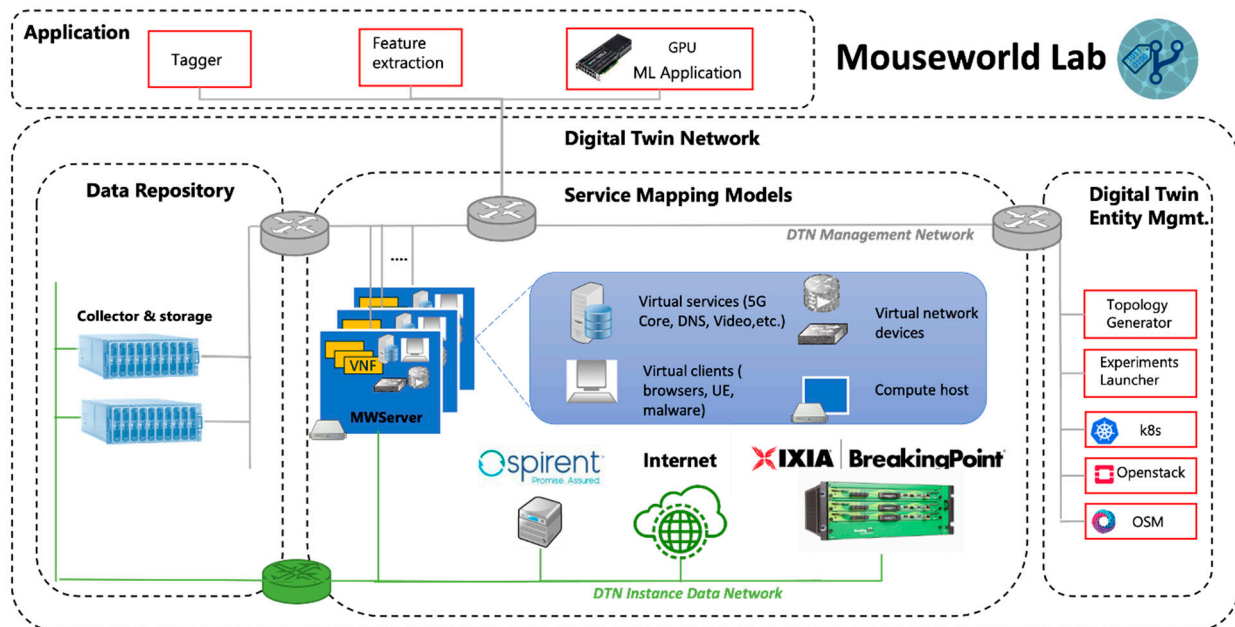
Application

Tagger

Feature extraction

GPU
ML Application

Mouseworld Lab

Digital Twin Network

Data Repository

Service Mapping Models

Digital Twin Entity Mgmt.

DTN Management Network

....

Collector & storage

VNF

MWServer

Virtual services (5G Core, DNS, Video,etc.)

Virtual network devices

Virtual clients ( browsers, UE, malware)

Compute host

Topology Generator

Experiments Launcher

k8s

Openstack

OSM

spirent
Promise. Assured.

Internet

IXIA BreakingPoint

DTN Instance Data Network